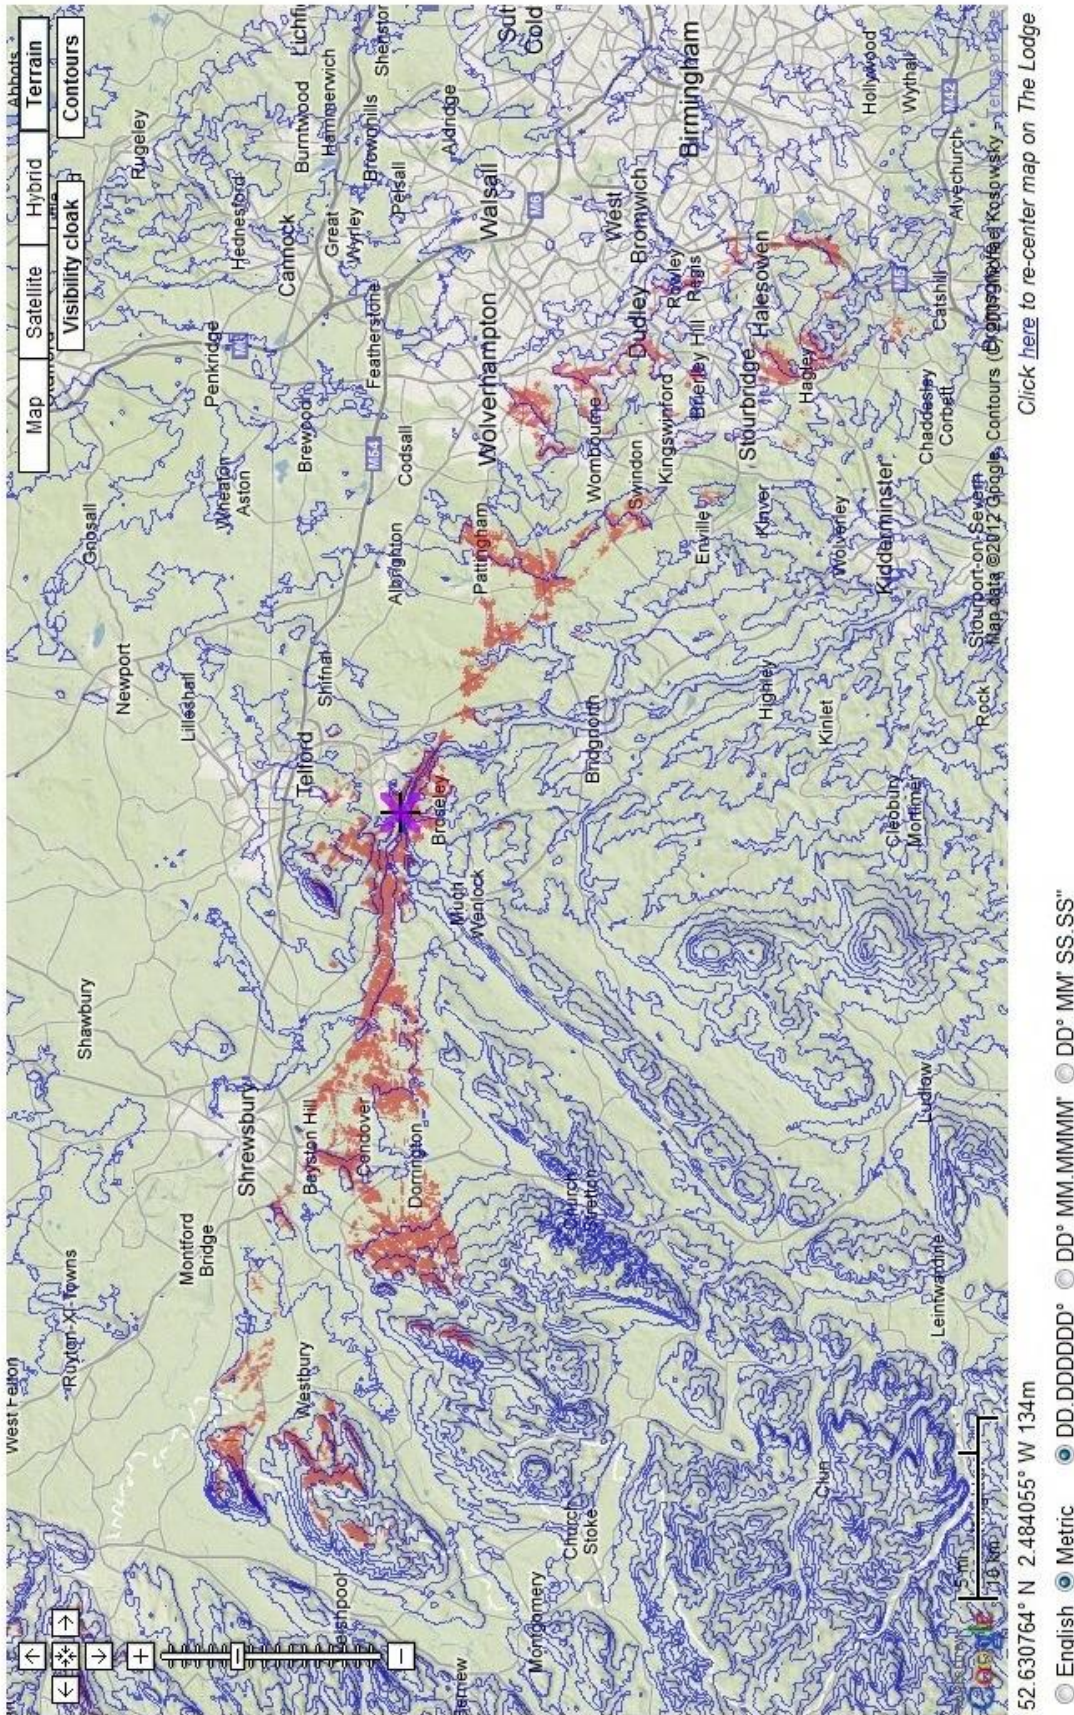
Map
Satellite
Hybrid
Terrain
Visibility cloak
Contours

Abbots
Rugeley
Lichf
Hammerwich
Shenstone
Burntwood
Hednesford
Cannock
Great Wyrley
Brownhills
Pelsall
Aldridge
Walsall
Sut Cold
Penkridge
Featherstone
Wolverhampton
West Bromwich
Birmingham
Gnosall
Wheaton Aston
Brewood
Codsall
Wombourne
Dudley
Rowley Regis
Newport
Lilleshall
Shifnal
Albrighton
Pattingham
Swindon
Kingswinford
Brierley Hill
Halesowen
Stourbridge
Hagley
Hollywood
Wythall
Alvechurch
Catshill
Bromsgrove
Enville
Kinver
Chaddesley Corbett
Wolverley
Kidderminster
Telford
Broseley
Bridgnorth
Highley
Kinlet
Cleobury Mortimer
Rock
Stourport-on-Severn
Map data ©2012 Google, Contours (c) Jonathan de Ferranti, Kosowsky
Shawbury
Much Wenlock
Shrewsbury
Bayston Hill
Condover
Dorrington
Ludlow
Montford Bridge
Ruyton-XI-Towns
West Felton
Westbury
Church Stretton
Leintwardine
Clun
Church Stoke
Montgomery
Welshpool
Berriew
5 mi
10 km
M54
M6
M42
M5

Click here to re-center map on The Lodge

52.630764° N 2.484055° W 134m
English Metric DD.DDDDDD° DD° MM.MMMM' DD° MM' SS.SS"